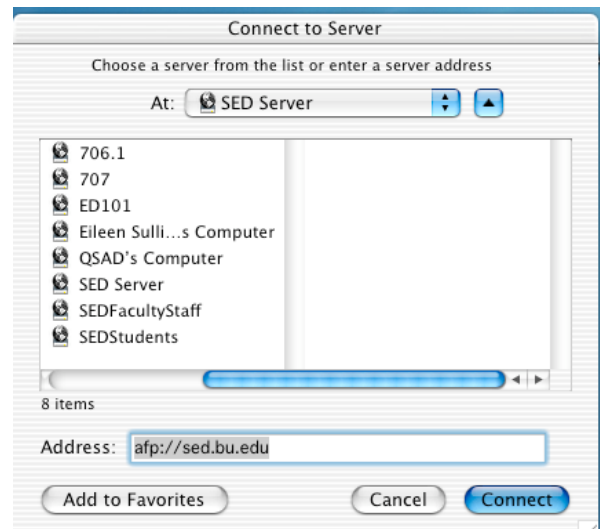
Connect to Server

Choose a server from the list or enter a server address

At: SED Server

706.1
707
ED101
Eileen Sulli...s Computer
QSAD's Computer
SED Server
SEDFacultyStaff
SEDStudents

8 items

Address: afp://sed.bu.edu

Add to Favorites

Cancel

Connect